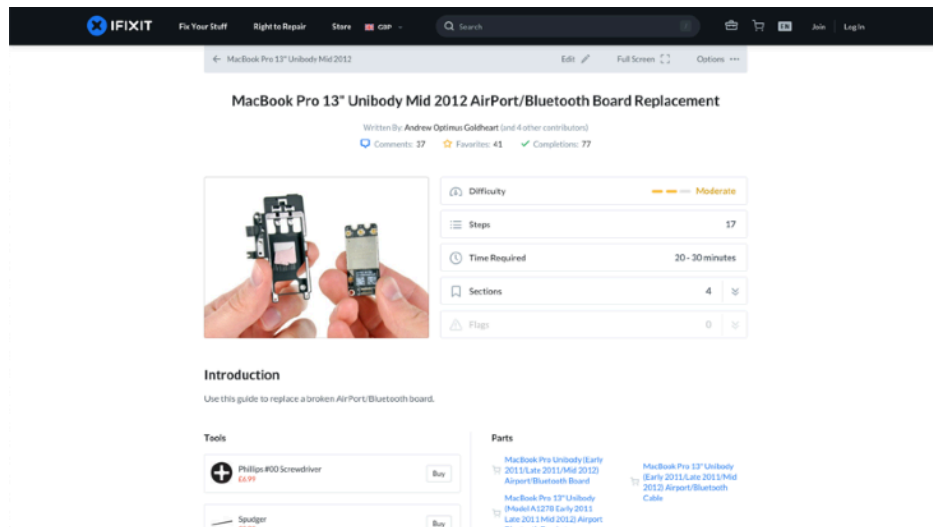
IFIXIT Fix Your Stuff Right to Repair Store GBP Search EN Join | Log In

← MacBook Pro 13" Unibody Mid 2012 Edit Full Screen Options

MacBook Pro 13" Unibody Mid 2012 AirPort/Bluetooth Board Replacement

Written By: Andrew Optimus Goldheart (and 4 other contributors)

Comments: 37 Favorites: 41 Completions: 77

Difficulty Moderate

Steps 17

Time Required 20 - 30 minutes

Sections 4

Flags 0

Introduction

Use this guide to replace a broken AirPort/Bluetooth board.

Tools

Phillips #00 Screwdriver £6.99 Buy

Spudger Buy

Parts

MacBook Pro Unibody (Early 2011/Late 2011/Mid 2012) Airport/Bluetooth Board

MacBook Pro 13" Unibody (Model A1278 Early 2011 Late 2011 Mid 2012) Airport

MacBook Pro 13" Unibody (Early 2011/Late 2011/Mid 2012) Airport/Bluetooth Cable